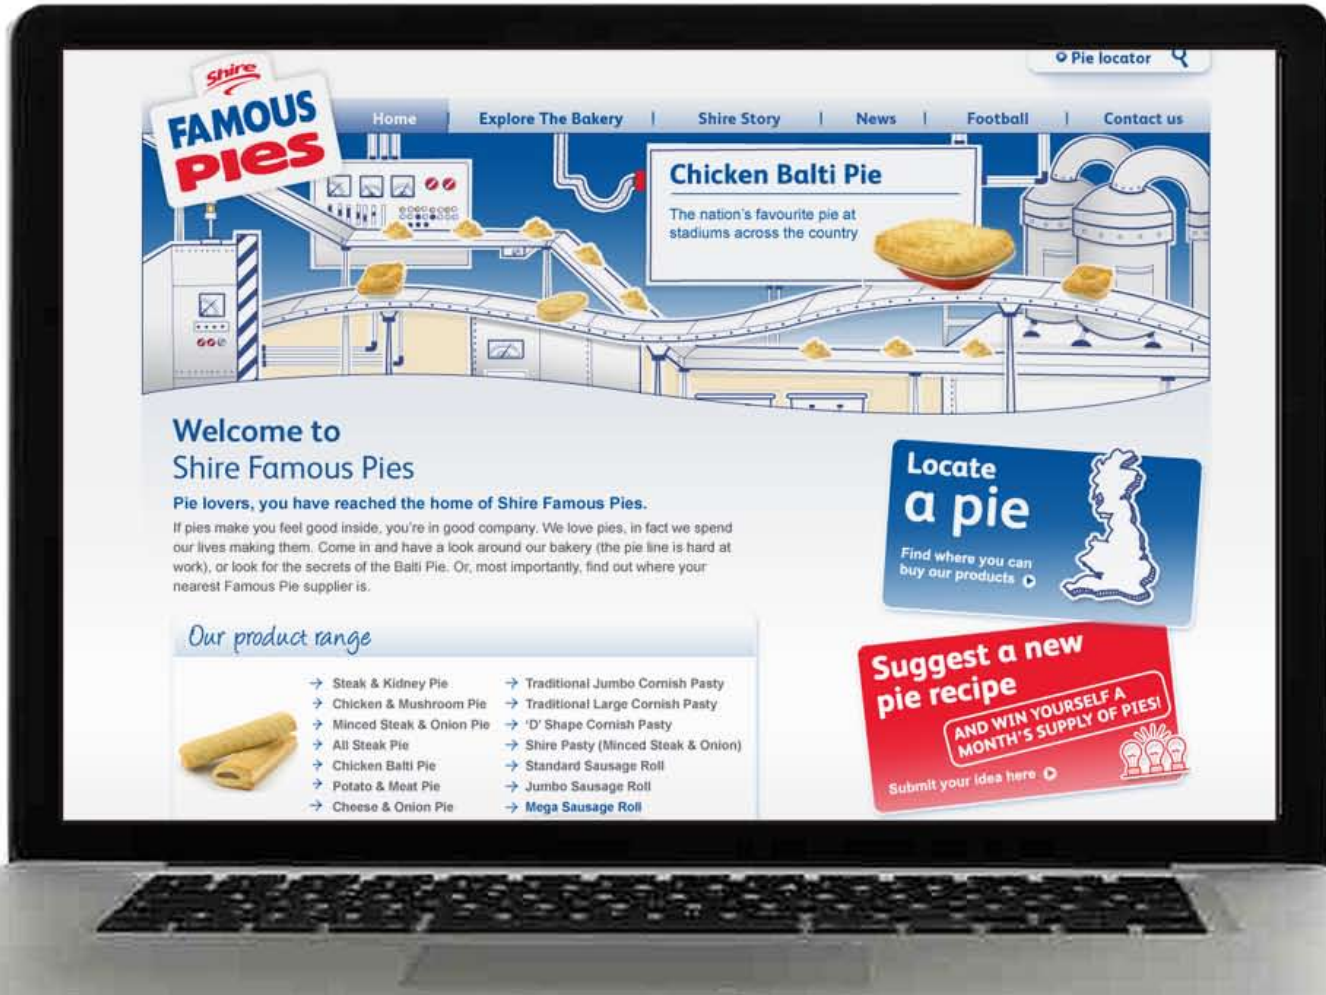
Pie locator

Shire FAMOUS Pies

Home | Explore The Bakery | Shire Story | News | Football | Contact us

Chicken Balti Pie

The nation's favourite pie at stadiums across the country

Welcome to
Shire Famous Pies

Pie lovers, you have reached the home of Shire Famous Pies.

If pies make you feel good inside, you're in good company. We love pies, in fact we spend our lives making them. Come in and have a look around our bakery (the pie line is hard at work), or look for the secrets of the Balti Pie. Or, most importantly, find out where your nearest Famous Pie supplier is.

Our product range

Steak & Kidney Pie
Chicken & Mushroom Pie
Minced Steak & Onion Pie
All Steak Pie
Chicken Balti Pie
Potato & Meat Pie
Cheese & Onion Pie

Traditional Jumbo Cornish Pasty
Traditional Large Cornish Pasty
'D' Shape Cornish Pasty
Shire Pasty (Minced Steak & Onion)
Standard Sausage Roll
Jumbo Sausage Roll
Mega Sausage Roll

Locate a pie
Find where you can buy our products

Suggest a new pie recipe
AND WIN YOURSELF A MONTH'S SUPPLY OF PIES!
Submit your idea here